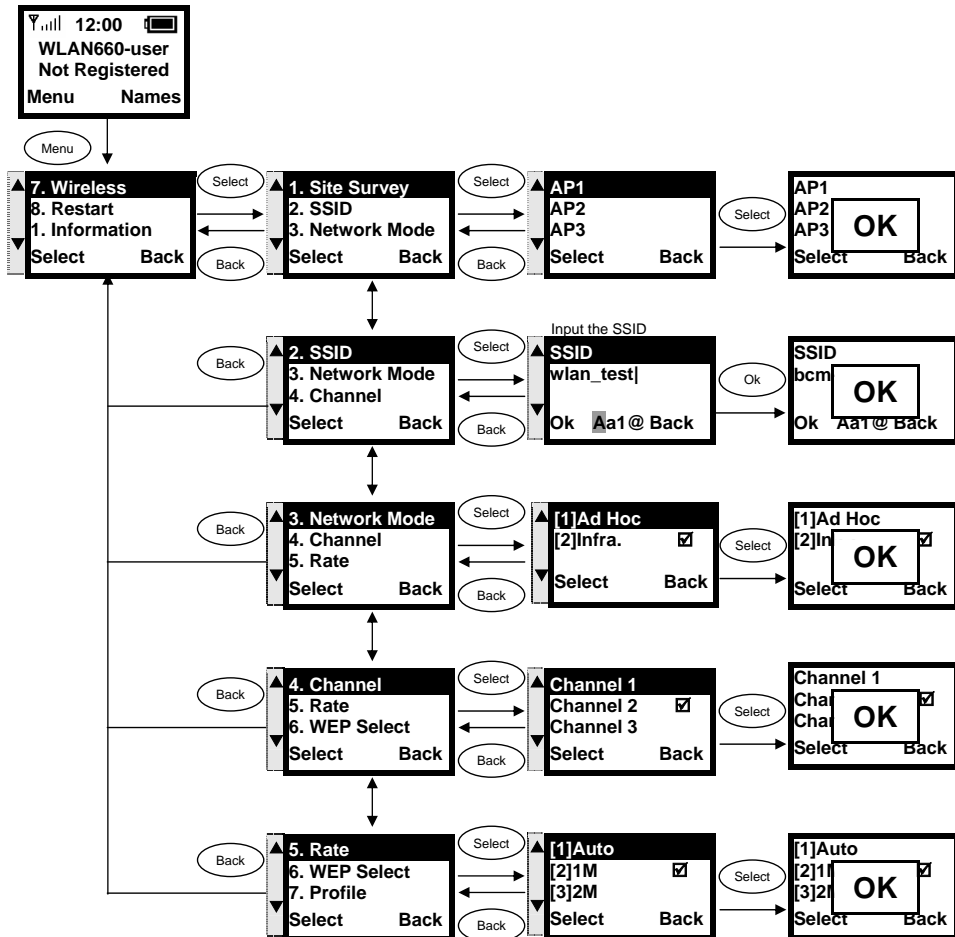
12:00
WLAN660-user
Not Registered
Menu Names

Menu

7. Wireless
8. Restart
1. Information
Select Back

Select
Back

1. Site Survey
2. SSID
3. Network Mode
Select Back

Select
Back

AP1
AP2
AP3
Select Back

Select

AP1
AP2
AP3
OK
Select Back

Back

2. SSID
3. Network Mode
4. Channel
Select Back

Select
Back

Input the SSID
SSID
wlan_test|
Ok Aa1@ Back

Ok

SSID
bcm
OK
Ok Aa1@ Back

Back

3. Network Mode
4. Channel
5. Rate
Select Back

Select
Back

[1]Ad Hoc
[2]Infra. ☑
Select Back

Select

[1]Ad Hoc
[2]In ☑
OK
Select Back

Back

4. Channel
5. Rate
6. WEP Select
Select Back

Select
Back

Channel 1
Channel 2 ☑
Channel 3
Select Back

Select

Channel 1
Char ☑
Char
OK
Select Back

Back

5. Rate
6. WEP Select
7. Profile
Select Back

Select
Back

[1]Auto
[2]1M ☑
[3]2M
Select Back

Select

[1]Auto
[2]1I ☑
[3]2I
OK
Select Back